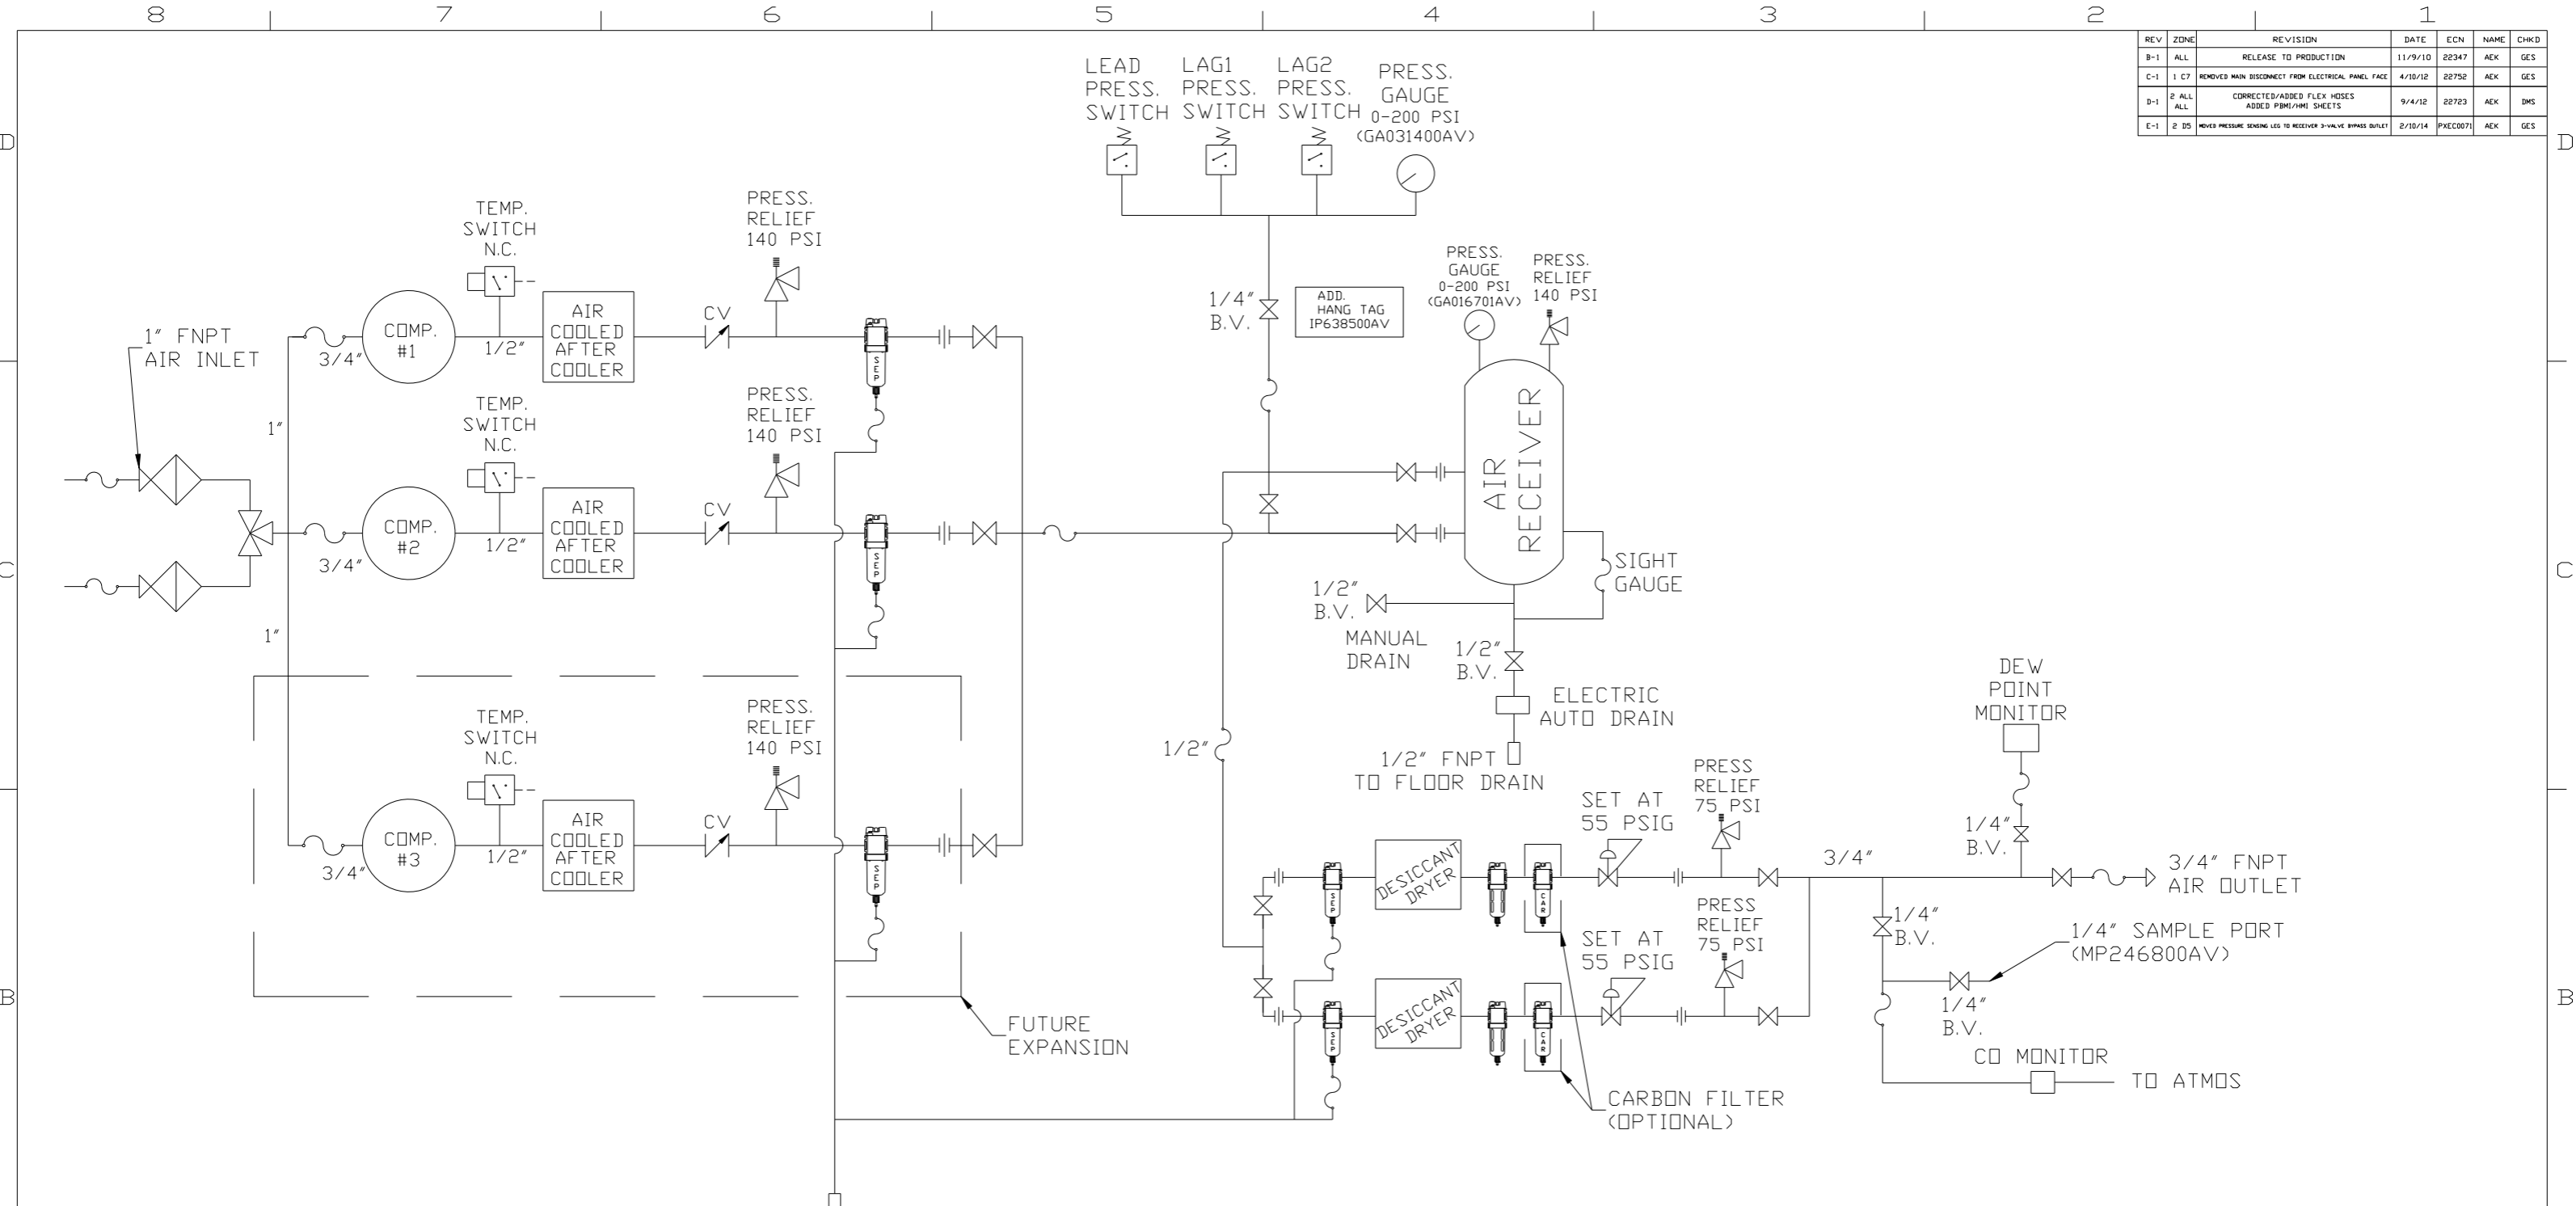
8 7 6 5 4 3 2 1

| REV | ZONE | REVISION | DATE | ECN | NAME | CHKD |
|---|---|---|---|---|---|---|
| B-1 | ALL | RELEASE TO PRODUCTION | 11/9/10 | 22347 | AEK | GES |
| C-1 | 1 C7 | REMOVED MAIN DISCONNECT FROM ELECTRICAL PANEL FACE | 4/10/12 | 22752 | AEK | GES |
| D-1 | 2 ALL ALL | CORRECTED/ADDED FLEX HOSES ADDED PBMI/HMI SHEETS | 9/4/12 | 22723 | AEK | DMS |
| E-1 | 2 D5 | MOVED PRESSURE SENSING LEG TO RECEIVER 3-VALVE BYPASS OUTLET | 2/10/14 | PXEC0071 | AEK | GES |

D C B

LEAD PRESS. SWITCH
LAG1 PRESS. SWITCH
LAG2 PRESS. SWITCH
PRESS. GAUGE 0-200 PSI (GA031400AV)

TEMP. SWITCH N.C.
PRESS. RELIEF 140 PSI
1" FNPT AIR INLET
3/4"
COMP. #1
1/2"
AIR COOLED AFTER COOLER
CV
SEP
1"
TEMP. SWITCH N.C.
PRESS. RELIEF 140 PSI
COMP. #2
3/4"
1/2"
AIR COOLED AFTER COOLER
CV
SEP
1"

1/4" B.V.
ADD. HANG TAG IP638500AV
PRESS. GAUGE 0-200 PSI (GA016701AV)
PRESS. RELIEF 140 PSI
AIR RECEIVER
SIGHT GAUGE
1/2" B.V.
MANUAL DRAIN
1/2" B.V.
ELECTRIC AUTO DRAIN
1/2" FNPT TO FLOOR DRAIN
1/2"

TEMP. SWITCH N.C.
PRESS. RELIEF 140 PSI
COMP. #3
3/4"
1/2"
AIR COOLED AFTER COOLER
CV
SEP
FUTURE EXPANSION

DEW POINT MONITOR
SET AT 55 PSIG
PRESS RELIEF 75 PSI
3/4"
1/4" B.V.
3/4" FNPT AIR OUTLET
SEP
DESICCANT DRYER
CAR
1/4" B.V.
1/4" SAMPLE PORT (MP246800AV)
SET AT 55 PSIG
PRESS RELIEF 75 PSI
SEP
DESICCANT DRYER
CAR
1/4" B.V.
CO MONITOR
TO ATMOS
CARBON FILTER (OPTIONAL)